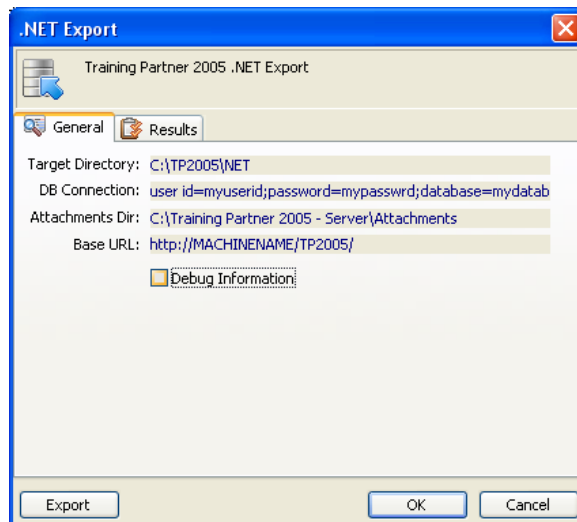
.NET Export

Training Partner 2005 .NET Export

General

Results

Target Directory: C:\TP2005\NET

DB Connection: user id=myuserid;password=mypasswrd;database=mydatab

Attachments Dir: C:\Training Partner 2005 - Server\Attachments

Base URL: http://MACHINENAME/TP2005/

Debug Information

Export

OK

Cancel